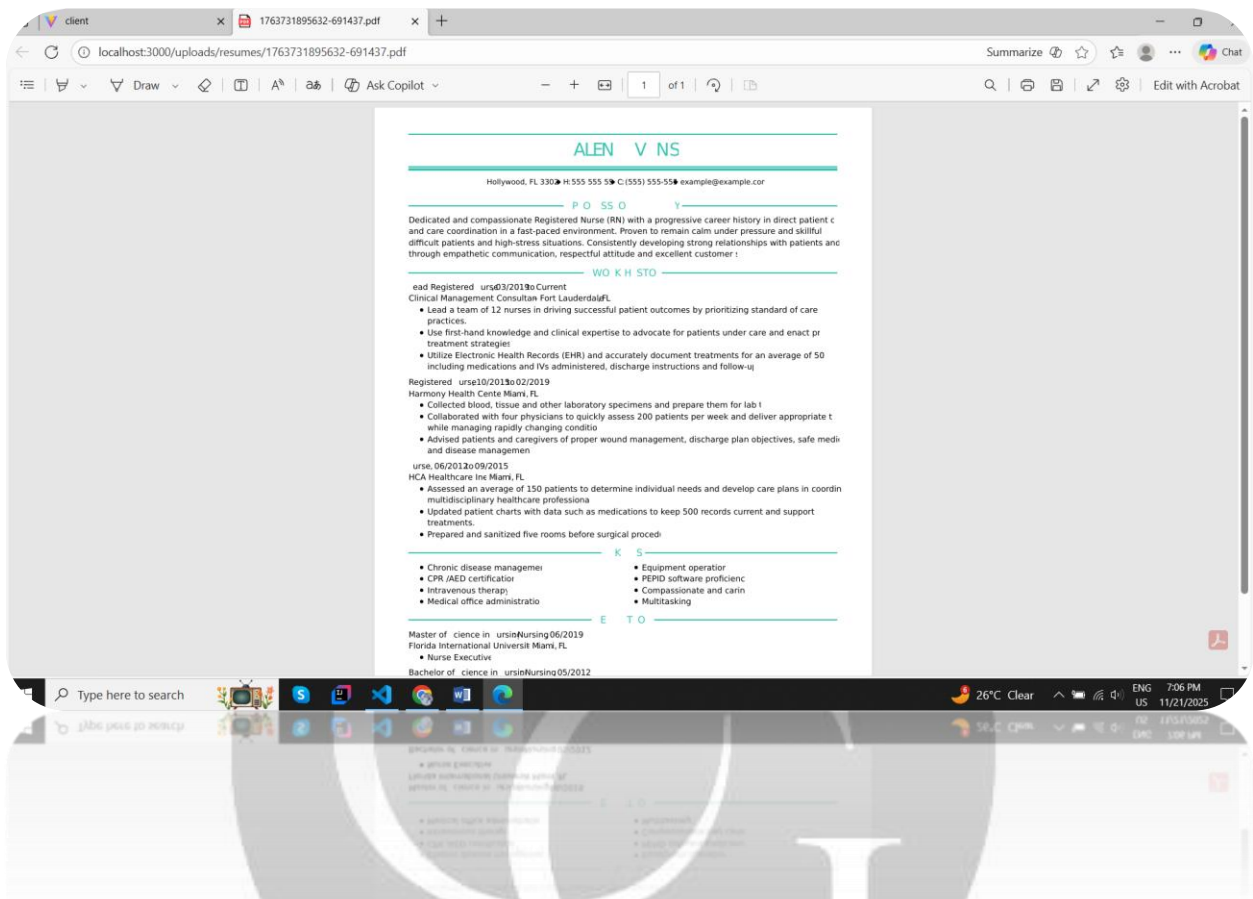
client
1763731895632-691437.pdf
localhost:3000/uploads/resumes/1763731895632-691437.pdf
Summarize
Chat
Draw
Ask Copilot
1
of 1
Edit with Acrobat

ALEN V NS

Hollywood, FL 3302 H: 555 555 55 C: (555) 555-55 example@example.cor

P O SS O Y

Dedicated and compassionate Registered Nurse (RN) with a progressive career history in direct patient c and care coordination in a fast-paced environment. Proven to remain calm under pressure and skillful difficult patients and high-stress situations. Consistently developing strong relationships with patients and through empathetic communication, respectful attitude and excellent customer s

WO K H STO

ead Registered urs 03/2019 to Current
Clinical Management Consultan Fort Lauderdale FL
• Lead a team of 12 nurses in driving successful patient outcomes by prioritizing standard of care practices.
• Use first-hand knowledge and clinical expertise to advocate for patients under care and enact pr treatment strategies
• Utilize Electronic Health Records (EHR) and accurately document treatments for an average of 50 including medications and IVs administered, discharge instructions and follow-u

Registered urse 10/2015 to 02/2019
Harmony Health Cente Miami, FL
• Collected blood, tissue and other laboratory specimens and prepare them for lab t
• Collaborated with four physicians to quickly assess 200 patients per week and deliver appropriate t while managing rapidly changing conditio
• Advised patients and caregivers of proper wound management, discharge plan objectives, safe medi and disease managemen

urse, 06/2012 to 09/2015
HCA Healthcare Inc Miami, FL
• Assessed an average of 150 patients to determine individual needs and develop care plans in coordin multidisciplinary healthcare professiona
• Updated patient charts with data such as medications to keep 500 records current and support treatments.
• Prepared and sanitized five rooms before surgical proced

K S

• Chronic disease manageme
• CPR /AED certificatio
• Intravenous therap
• Medical office administratio
• Equipment operatio
• PEPID software proficienc
• Compassionate and carin
• Multitasking

E T O

Master of cience in ursin Nursing 06/2019
Florida International Universit Miami, FL
• Nurse Executive
Bachelor of cience in ursin Nursing 05/2012

Type here to search
26°C Clear
ENG US
7:06 PM 11/21/2025